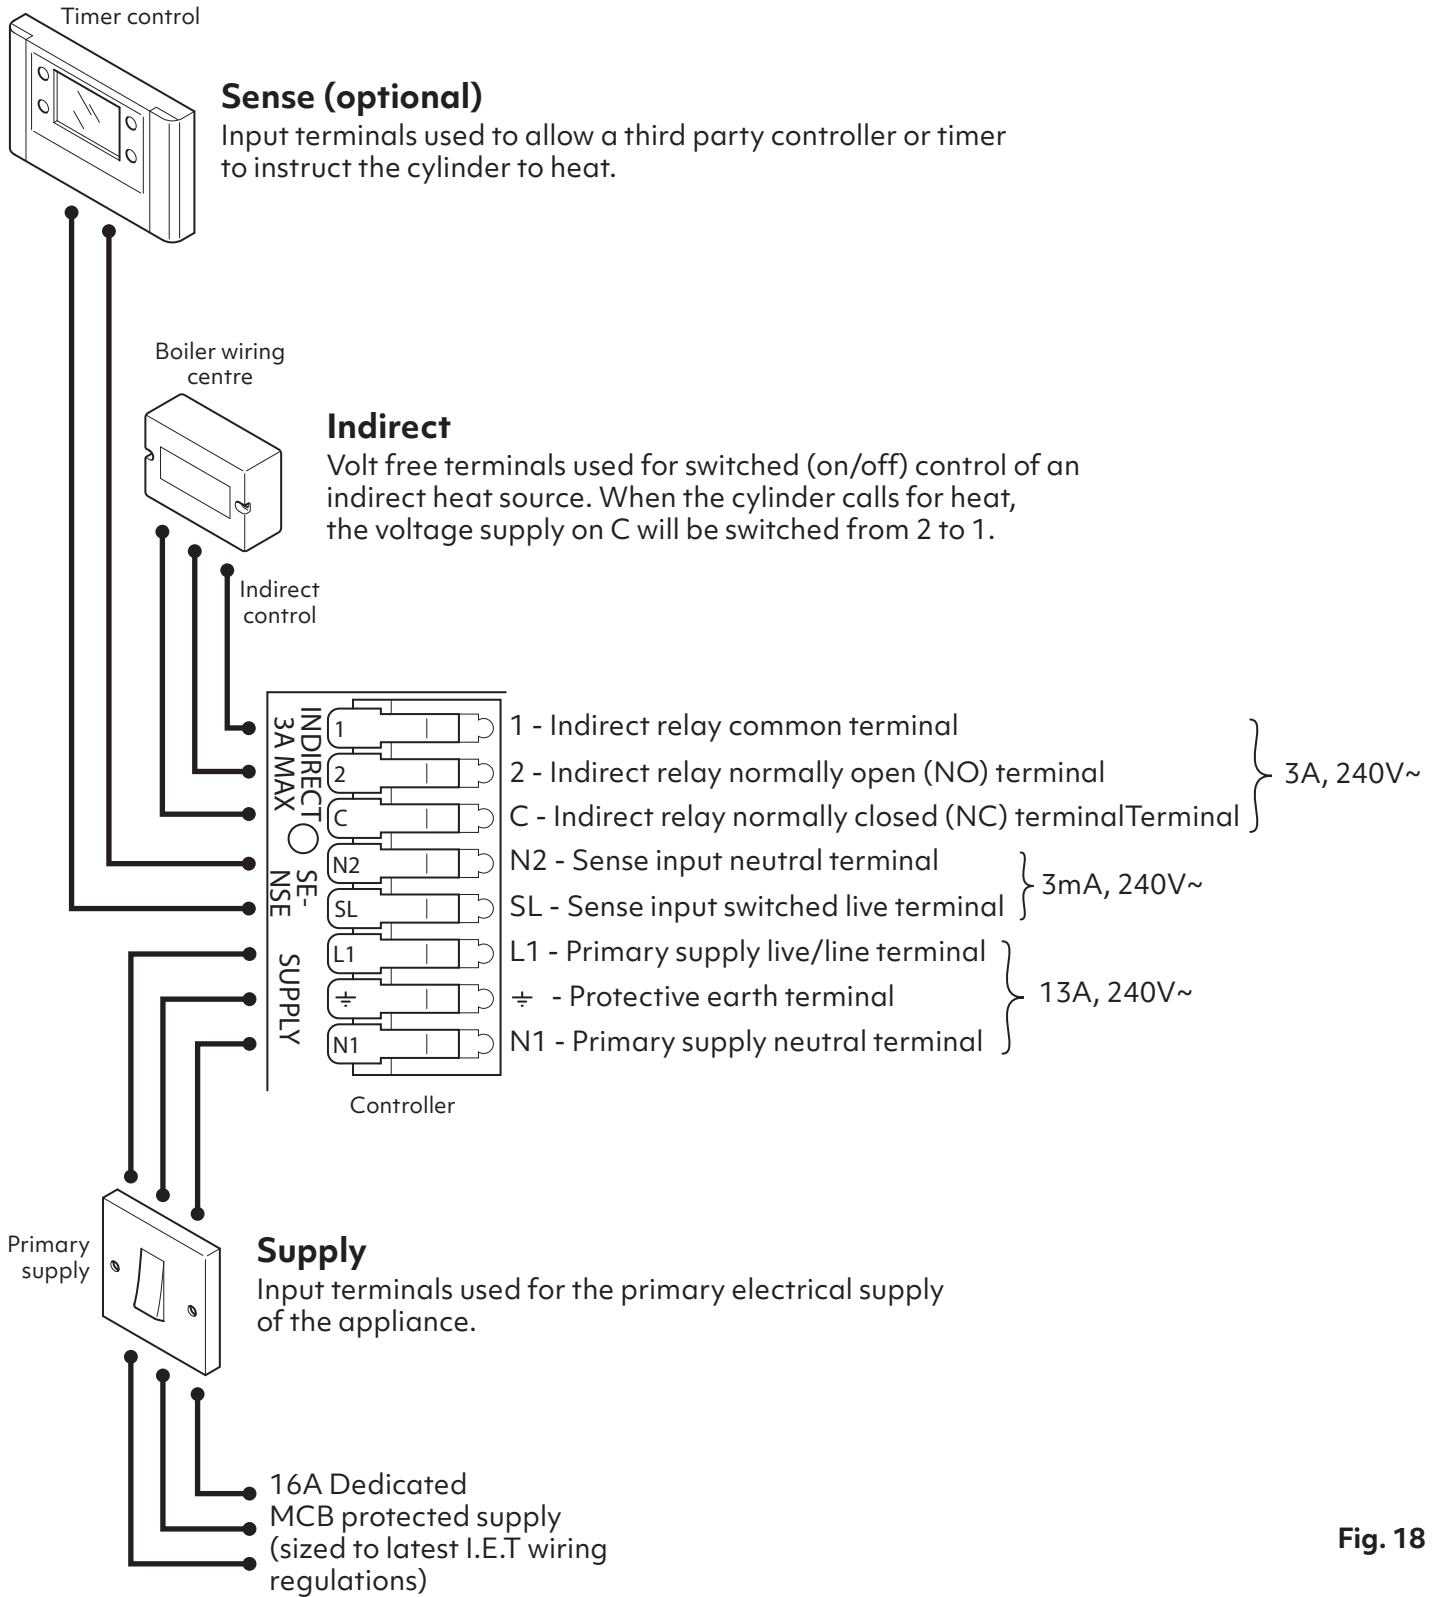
Timer control

Sense (optional)
Input terminals used to allow a third party controller or timer to instruct the cylinder to heat.

Boiler wiring centre

Indirect
Volt free terminals used for switched (on/off) control of an indirect heat source. When the cylinder calls for heat, the voltage supply on C will be switched from 2 to 1.

Indirect control

INDIRECT 3A MAX
SE-NSE
SUPPLY

1
2
C
N2
SL
L1
$\ddagger$
N1

1 - Indirect relay common terminal
2 - Indirect relay normally open (NO) terminal
C - Indirect relay normally closed (NC) terminalTerminal
3A, 240V~
N2 - Sense input neutral terminal
SL - Sense input switched live terminal
3mA, 240V~
L1 - Primary supply live/line terminal
$\ddagger$ - Protective earth terminal
N1 - Primary supply neutral terminal
13A, 240V~

Controller

Primary supply

Supply
Input terminals used for the primary electrical supply of the appliance.

16A Dedicated MCB protected supply (sized to latest I.E.T wiring regulations)

Fig. 18